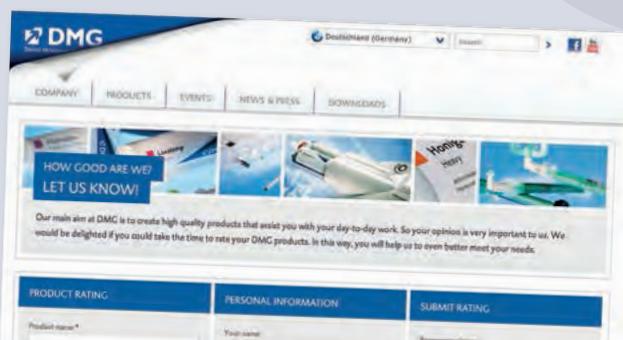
DMG

Deutschland (Germany)

Search

COMPANY PRODUCTS EVENTS NEWS & PRESS DOWNLOADS

HOW GOOD ARE WE? LET US KNOW!

Our main aim at DMG is to create high quality products that assist you with your day-to-day work. So your opinion is very important to us. We would be delighted if you could take the time to rate your DMG products. In this way, you will help us to even better meet your needs.

PRODUCT RATING

Product name*

PERSONAL INFORMATION

Your name

SUBMIT RATING